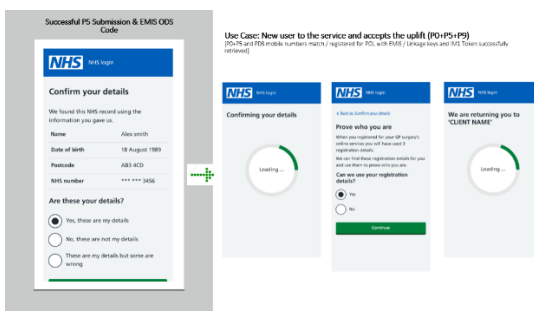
Successful P5 Submission & EMIS ODS Code

NHS NHS login

Confirm your details

We found this NHS record using the information you gave us.

| Name | Alex smith |
|---|---|
| Date of birth | 18 August 1989 |
| Postcode | AB3 4CD |
| NHS number | *** *** 3456 |

Are these your details?

Yes, these are my details

No, these are not my details

These are my details but some are wrong

Use Case: New user to the service and accepts the uplift (P0+P5+P9)

[P0+P5 and PDS mobile numbers match / registered for POL with EMIS / Linkage keys and IM1 Token successfully retrieved]

NHS NHS login

Confirming your details

Loading ...

NHS NHS login

< Back to Confirm your details

Prove who you are

When you registered for your GP surgery's online services you will have used 3 registration details.

We can find these registration details for you and use them to prove who you are.

Can we use your registration details?

Yes

No

Continue

NHS NHS login

We are returning you to "CLIENT NAME"

Loading ...